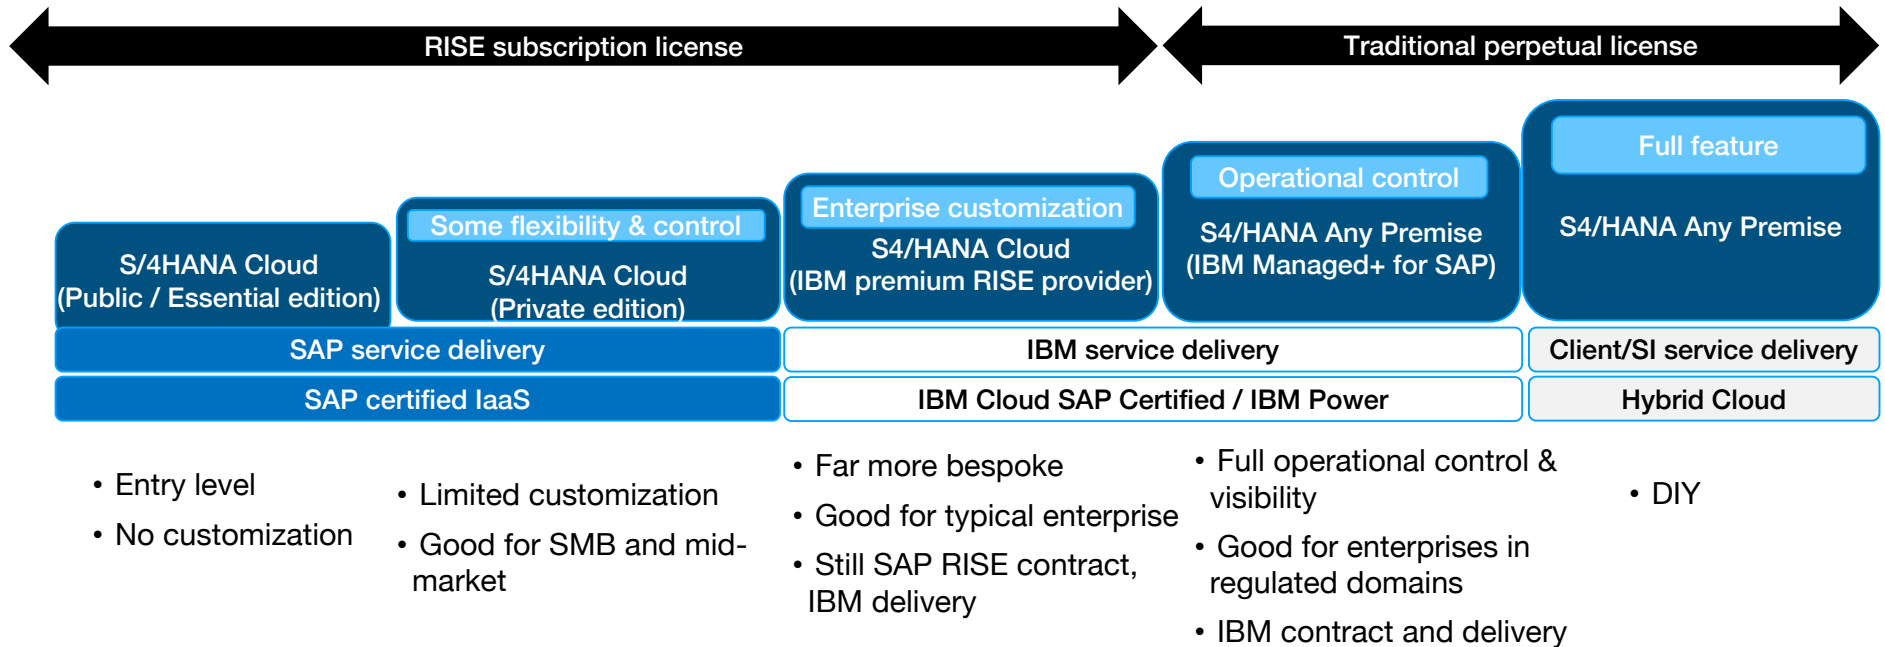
RISE subscription license

Traditional perpetual license

S/4HANA Cloud (Public / Essential edition)

Some flexibility & control

S/4HANA Cloud (Private edition)

Enterprise customization

S/4HANA Cloud (IBM premium RISE provider)

Operational control

S/4HANA Any Premise (IBM Managed+ for SAP)

Full feature

S/4HANA Any Premise

SAP service delivery

IBM service delivery

Client/SI service delivery

SAP certified IaaS

IBM Cloud SAP Certified / IBM Power

Hybrid Cloud

• Entry level
• No customization

• Limited customization
• Good for SMB and mid-market

• Far more bespoke
• Good for typical enterprise
• Still SAP RISE contract, IBM delivery

• Full operational control & visibility
• Good for enterprises in regulated domains
• IBM contract and delivery

• DIY